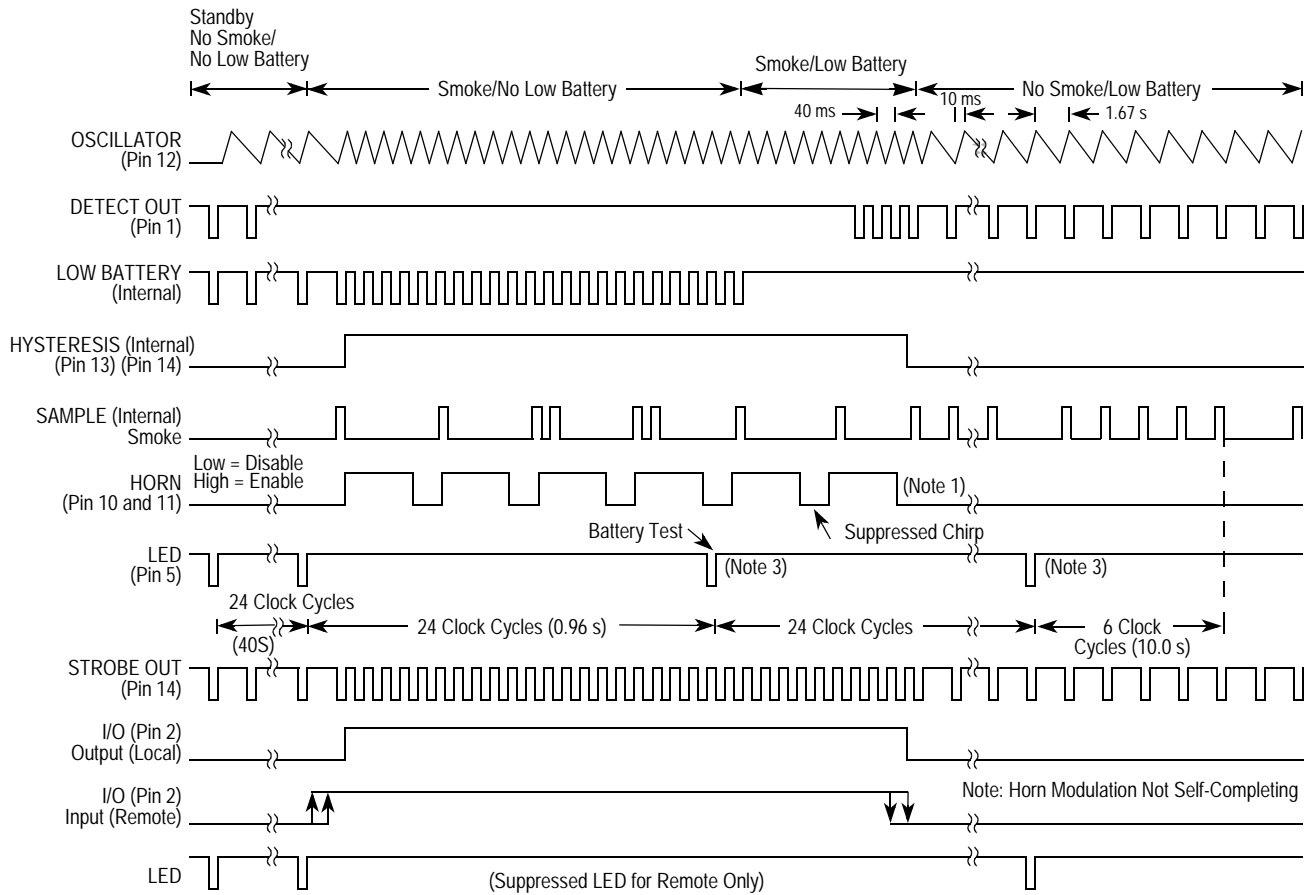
Standby
No Smoke/
No Low Battery

Smoke/No Low Battery

Smoke/Low Battery

No Smoke/Low Battery

40 ms

10 ms

1.67 s

OSCILLATOR
(Pin 12)

DETECT OUT
(Pin 1)

LOW BATTERY
(Internal)

HYSTERESIS (Internal)
(Pin 13) (Pin 14)

SAMPLE (Internal)
Smoke

HORN
(Pin 10 and 11)

Low = Disable
High = Enable

(Note 1)

Battery Test

Suppressed Chirp

LED
(Pin 5)

(Note 3)

(Note 3)

24 Clock Cycles

(40S)

24 Clock Cycles (0.96 s)

24 Clock Cycles

6 Clock
Cycles (10.0 s)

STROBE OUT
(Pin 14)

I/O (Pin 2)
Output (Local)

I/O (Pin 2)
Input (Remote)

Note: Horn Modulation Not Self-Completing

LED

(Suppressed LED for Remote Only)